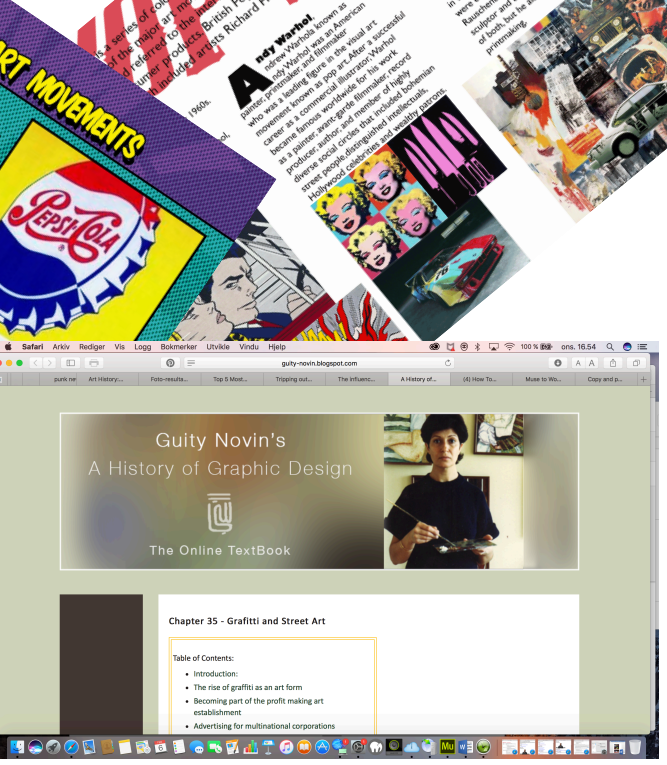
ART MOVEMENTS

PEPSI-COLA

s a series of col
of the major art mo
referred to the inte
umer products. British P
included artists Richard H

1960s.

Andy Warhol,
Andrew Warhol known as
Andy Warhol was an American
painter, printmaker and filmmaker
who was a leading figure in the visual art
movement known as pop art. After a successful
career as a commercial illustrator, Warhol
became famous worldwide for his work
as a painter, avant-garde filmmaker, record
producer, author, and member of highly
diverse social circles that included bohemian
street people, distinguished intellectuals,
Hollywood celebrities and wealthy patrons.

in
were
Rauschen
sculptor and
of both, but he a
printmaking.

Safari Arkiv Rediger Vis Logg Bokmerker Utvikle Vindu Hjelp 100 % ons. 16.54

guity-novin.blogspot.com

punk ne Art History:... Foto-resulta... Top 5 Most... Tripping out... The influenc... A History of... (4) How To... Muse to Wo... Copy and p...

Guity Novin's
A History of Graphic Design
The Online TextBook

Chapter 35 - Grafitti and Street Art

Table of Contents:
• Introduction:
• The rise of graffiti as an art form
• Becoming part of the profit making art establishment
• Advertising for multinational corporations